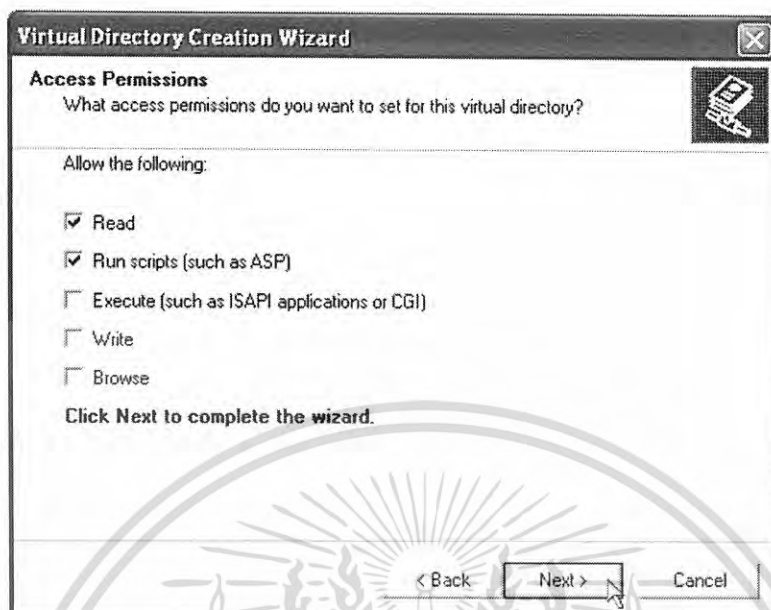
Virtual Directory Creation Wizard

Access Permissions
What access permissions do you want to set for this virtual directory?

Allow the following:

Read

Run scripts (such as ASP)

Execute (such as ISAPI applications or CGI)

Write

Browse

Click Next to complete the wizard.

< Back Next > Cancel